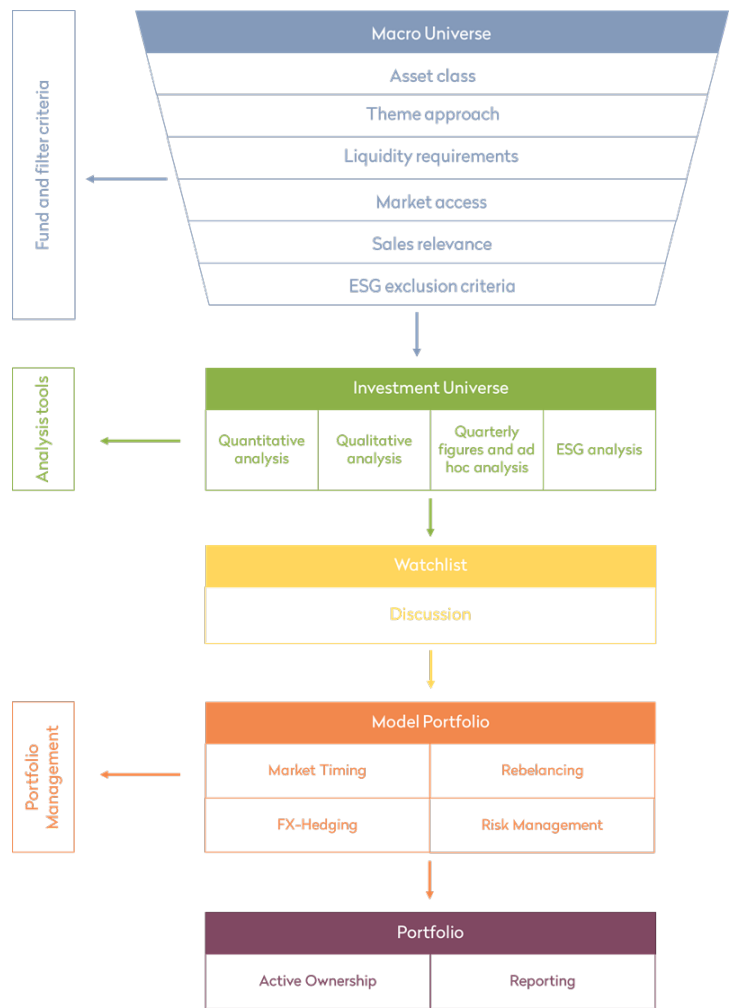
Fund and filter criteria

Macro Universe

Asset class

Theme approach

Liquidity requirements

Market access

Sales relevance

ESG exclusion criteria

Analysis tools

Investment Universe

| Quantitative analysis | Qualitative analysis | Quarterly figures and ad hoc analysis | ESG analysis |
|---|---|---|---|

Watchlist

Discussion

Portfolio Management

Model Portfolio

| Market Timing | Rebelancing |
|---|---|
| FX-Hedging | Risk Management |

Portfolio

| Active Ownership | Reporting |
|---|---|